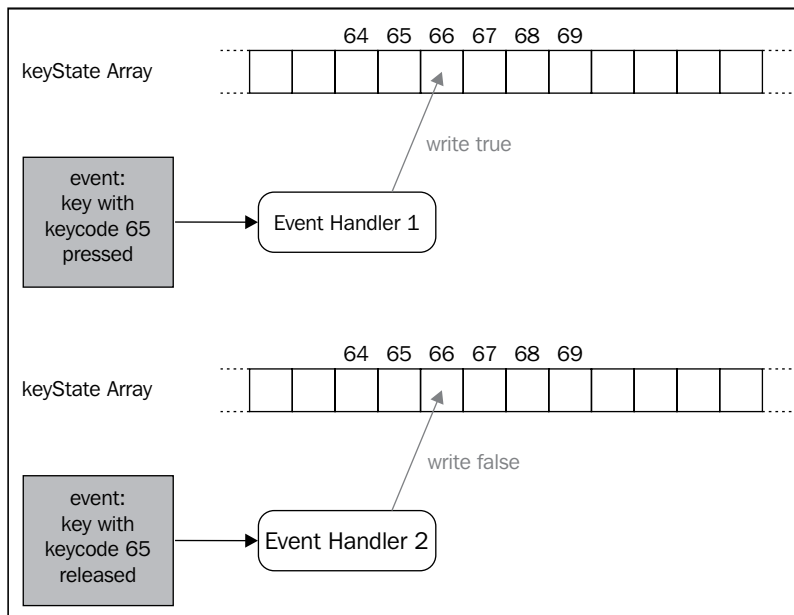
64 65 66 67 68 69

keyState Array

write true

event: key with keycode 65 pressed

Event Handler 1

64 65 66 67 68 69

keyState Array

write false

event: key with keycode 65 released

Event Handler 2